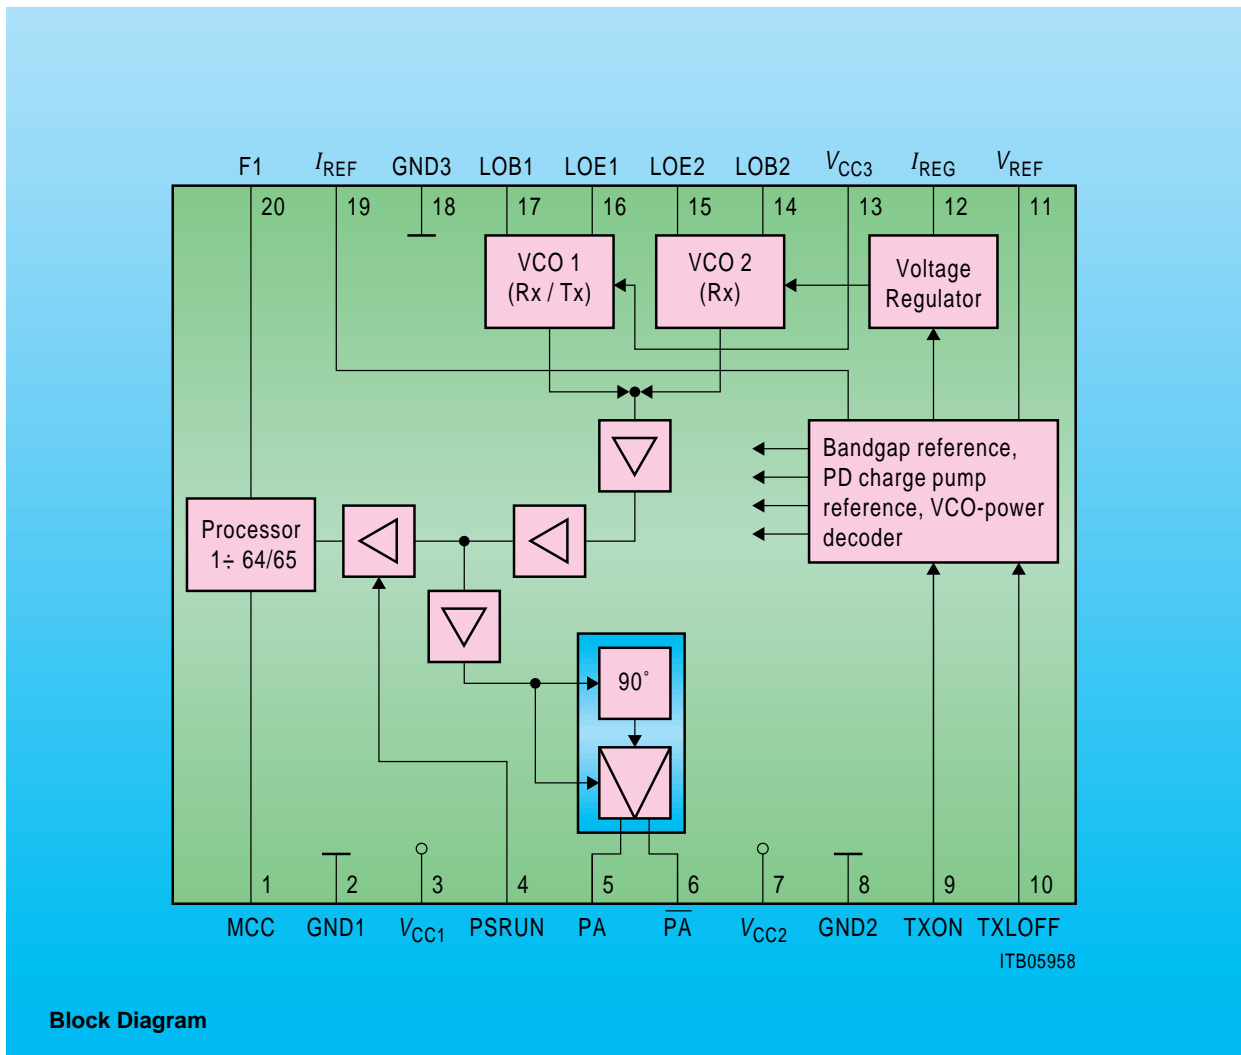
F1 $I_{REF}$ GND3 LOB1 LOE1 LOE2 LOB2 $V_{CC3}$ $I_{REG}$ $V_{REF}$

20 19 18 17 16 15 14 13 12 11

VCO 1 (Rx / Tx)

VCO 2 (Rx)

Voltage Regulator

Bandgap reference, PD charge pump reference, VCO-power decoder

Processor 1÷ 64/65

90˚

1 2 3 4 5 6 7 8 9 10

MCC GND1 $V_{CC1}$ PSRUN PA $\overline{PA}$ $V_{CC2}$ GND2 TXON TXLOFF

ITB05958

Block Diagram